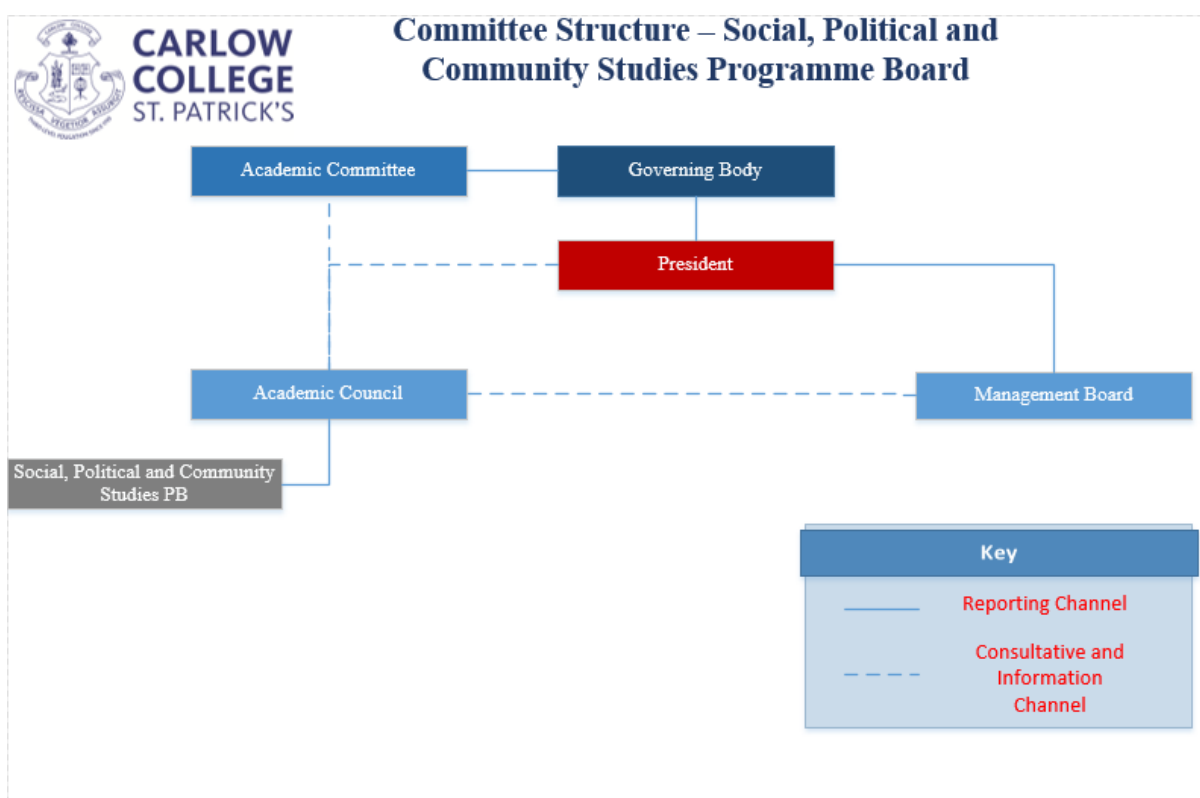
CARLOW COLLEGE ST. PATRICK'S

Committee Structure – Social, Political and Community Studies Programme Board

Academic Committee

Governing Body

President

Academic Council

Management Board

Social, Political and Community Studies PB

Key

Reporting Channel

Consultative and Information Channel